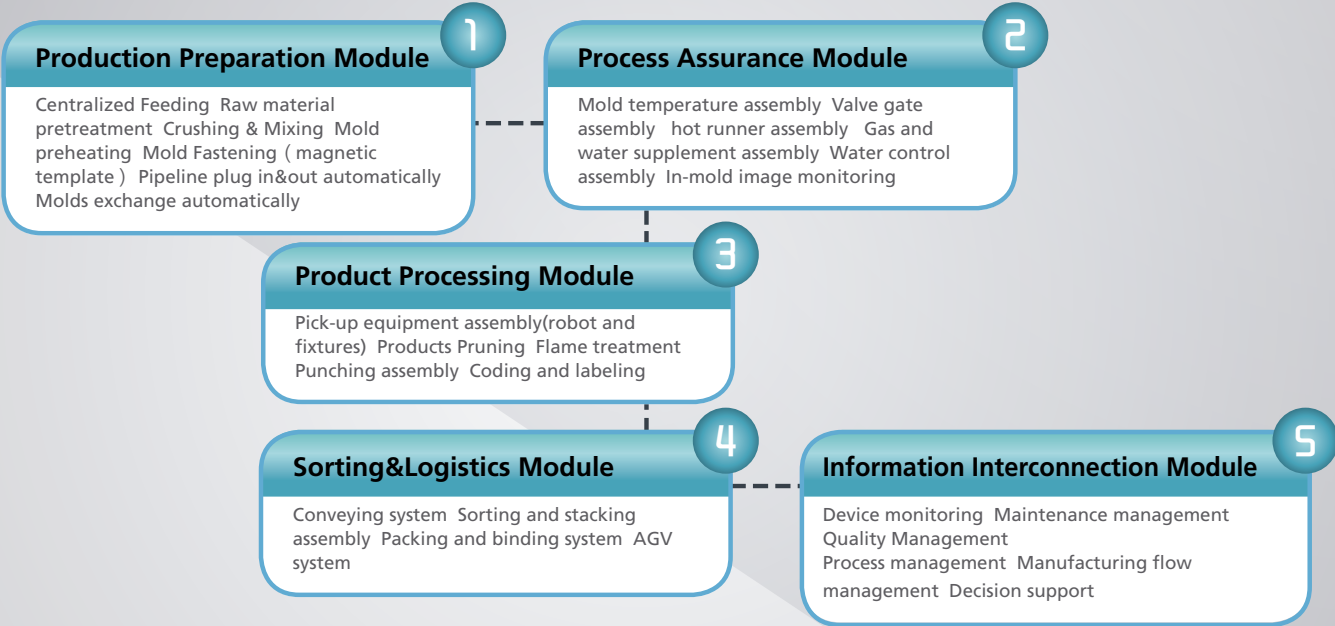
1

Production Preparation Module

Centralized Feeding Raw material pretreatment Crushing & Mixing Mold preheating Mold Fastening ( magnetic template ) Pipeline plug in&out automatically Molds exchange automatically

2

Process Assurance Module

Mold temperature assembly Valve gate assembly hot runner assembly Gas and water supplement assembly Water control assembly In-mold image monitoring

3

Product Processing Module

Pick-up equipment assembly(robot and fixtures) Products Pruning Flame treatment Punching assembly Coding and labeling

4

Sorting&Logistics Module

Conveying system Sorting and stacking assembly Packing and binding system AGV system

5

Information Interconnection Module

Device monitoring Maintenance management Quality Management
Process management Manufacturing flow management Decision support